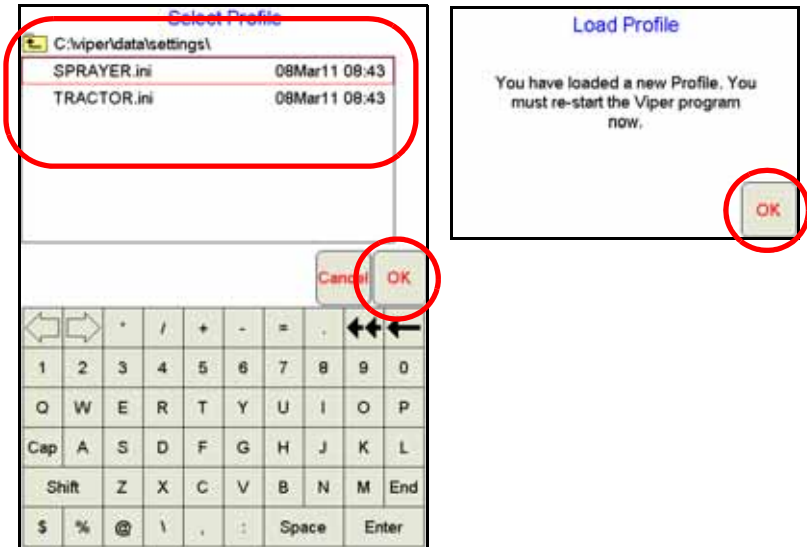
Select Profile

C:\viper\data\settings\

SPRAYER.ini 08Mar11 08:43

TRACTOR.ini 08Mar11 08:43

Cancel OK

' / + - = .

1 2 3 4 5 6 7 8 9 0

Q W E R T Y U I O P

Cap A S D F G H J K L

Shift Z X C V B N M End

$ % @ \ , : Space Enter

Load Profile

You have loaded a new Profile. You must re-start the Viper program now.

OK